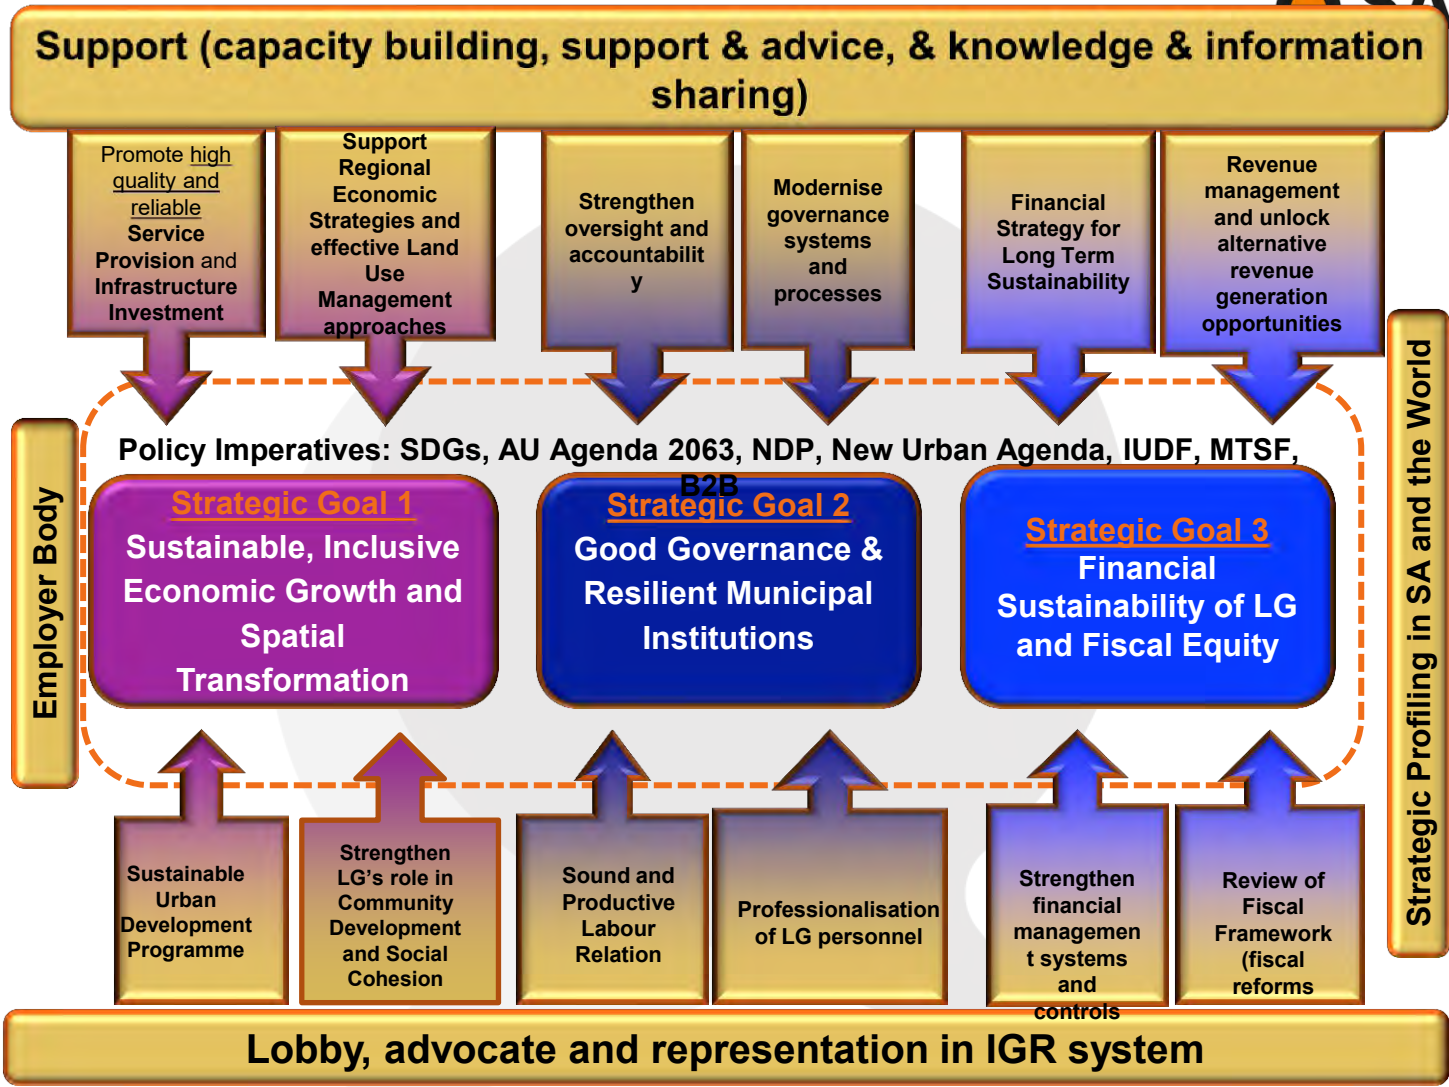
Support (capacity building, support & advice, & knowledge & information sharing)

Promote high quality and reliable Service Provision and Infrastructure Investment

Support Regional Economic Strategies and effective Land Use Management approaches

Strengthen oversight and accountability

Modernise governance systems and processes

Financial Strategy for Long Term Sustainability

Revenue management and unlock alternative revenue generation opportunities

Employer Body

Strategic Profiling in SA and the World

Policy Imperatives: SDGs, AU Agenda 2063, NDP, New Urban Agenda, IUDF, MTSF, B2B

Strategic Goal 1
Sustainable, Inclusive Economic Growth and Spatial Transformation

Strategic Goal 2
Good Governance & Resilient Municipal Institutions

Strategic Goal 3
Financial Sustainability of LG and Fiscal Equity

Sustainable Urban Development Programme

Strengthen LG's role in Community Development and Social Cohesion

Sound and Productive Labour Relation

Professionalisation of LG personnel

Strengthen financial management systems and controls

Review of Fiscal Framework (fiscal reforms

Lobby, advocate and representation in IGR system